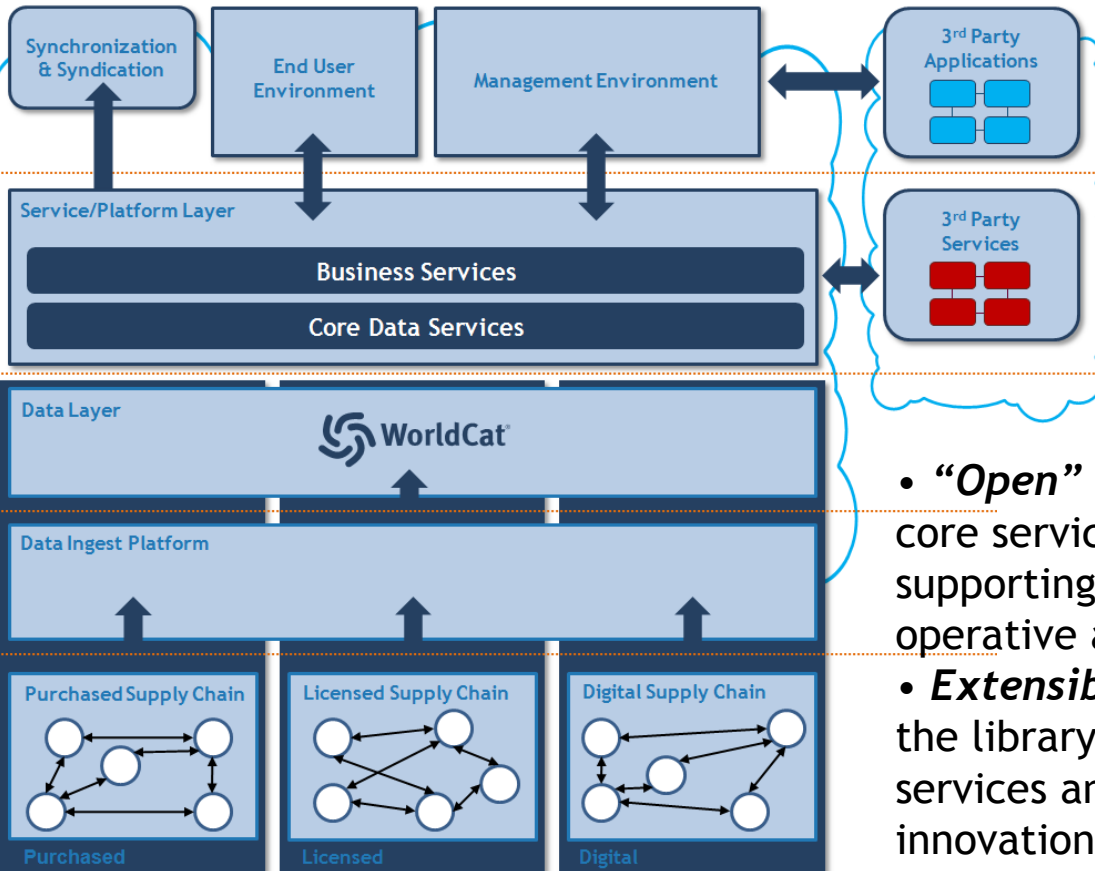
Synchronization & Syndication

End User Environment

Management Environment

3rd Party Applications

Service/Platform Layer

Business Services

Core Data Services

3rd Party Services

Data Layer

WorldCat

Data Ingest Platform

Purchased Supply Chain

Licensed Supply Chain

Digital Supply Chain

Purchased

Licensed

Digital

• *"Open"* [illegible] core servic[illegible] supporting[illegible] operative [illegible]

• *Extensib*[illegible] the library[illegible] services ar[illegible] innovation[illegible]